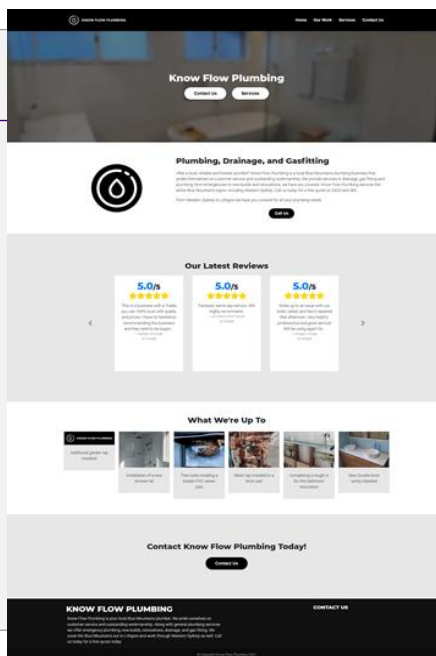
KNOW FLOW PLUMBING

Home Our Work Services Contact Us

Know Flow Plumbing

Contact Us Services

Plumbing, Drainage, and Gasfitting

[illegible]

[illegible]

Call Us

Our Latest Reviews

5.0/5

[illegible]

5.0/5

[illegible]

5.0/5

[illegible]

What We're Up To

KNOW FLOW PLUMBING

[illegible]

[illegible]

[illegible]

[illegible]

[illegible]

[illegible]

Contact Know Flow Plumbing Today!

Contact Us

KNOW FLOW PLUMBING

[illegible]

CONTACT US

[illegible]